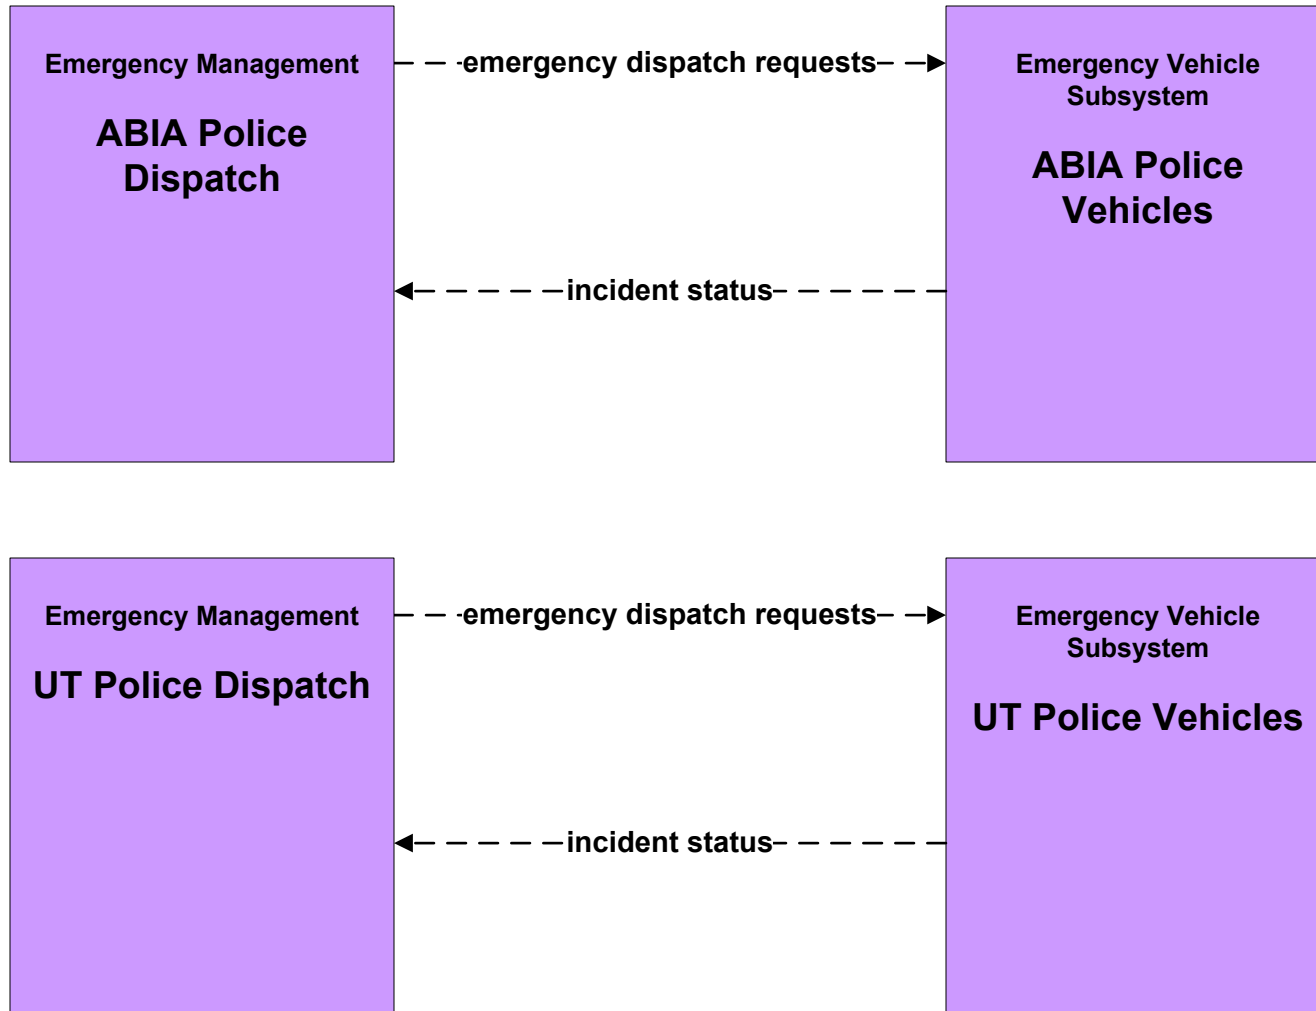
Emergency Management

ABIA Police Dispatch

emergency dispatch requests

Emergency Vehicle Subsystem

ABIA Police Vehicles

incident status

Emergency Management

UT Police Dispatch

emergency dispatch requests

Emergency Vehicle Subsystem

UT Police Vehicles

incident status